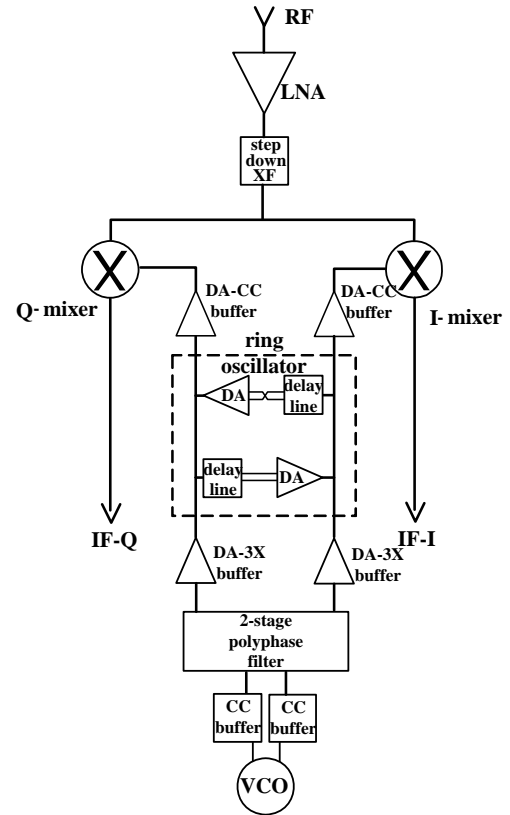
RF

LNA

step down XF

X

X

Q- mixer

DA-CC buffer

DA-CC buffer

I- mixer

ring oscillator

DA

delay line

delay line

DA

IF-Q

IF-I

DA-3X buffer

DA-3X buffer

2-stage polyphase filter

CC buffer

CC buffer

VCO